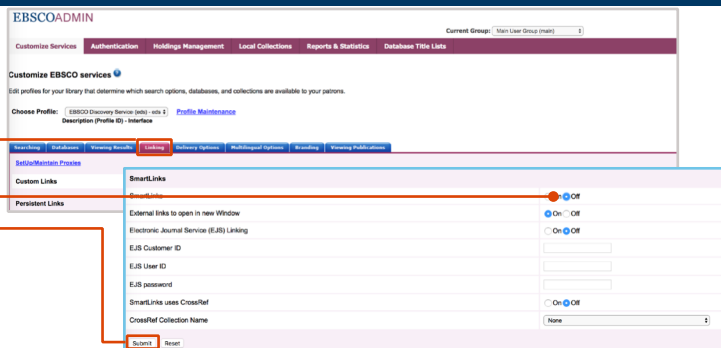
EBSCOADMIN

Current Group: Main User Group (main)

Customize Services | Authentication | Holdings Management | Local Collections | Reports & Statistics | Database Title Lists

Customize EBSCO services

Edit profiles for your library that determine which search options, databases, and collections are available to your patrons.

Choose Profile: EBSCO Discovery Service (eds) - eds
Description (Profile ID) - Interface
Profile Maintenance

Searching | Databases | Viewing Results | Linking | Delivery Options | Multilingual Options | Branding | Viewing Publications

SetUp/Maintain Proxies

Custom Links

Persistent Links

SmartLinks

SmartLinks | On Off
External links to open in new Window | On Off
Electronic Journal Service (EJS) Linking | On Off
EJS Customer ID |
EJS User ID |
EJS password |
SmartLinks uses CrossRef | On Off
CrossRef Collection Name | None

Submit | Reset